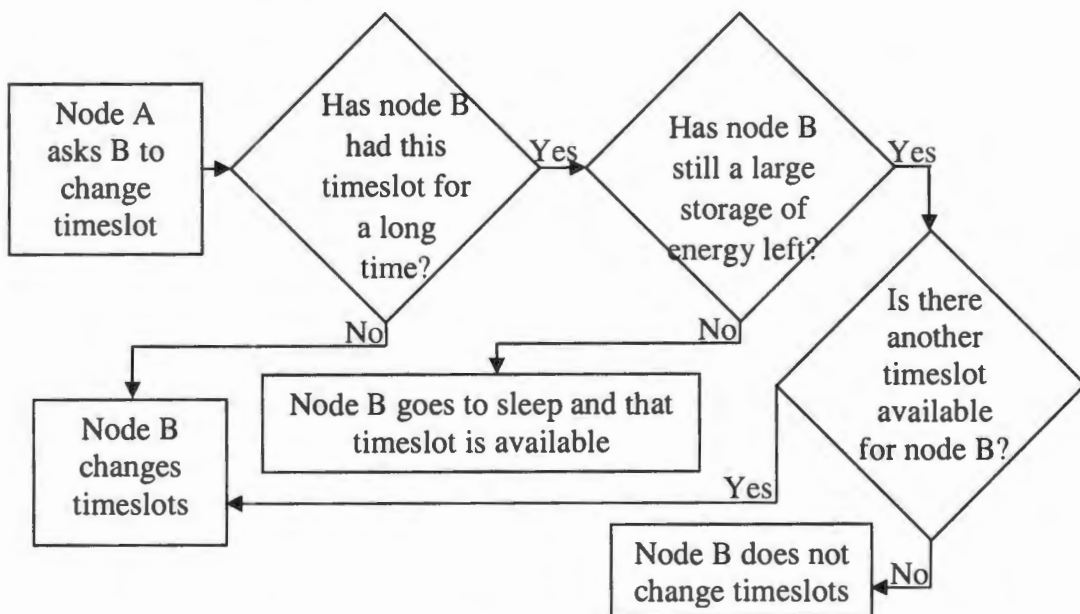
Node A asks B to change timeslot

Has node B had this timeslot for a long time?

Yes

Has node B still a large storage of energy left?

Yes

No

No

Is there another timeslot available for node B?

Node B changes timeslots

Node B goes to sleep and that timeslot is available

Yes

Node B does not change timeslots

No